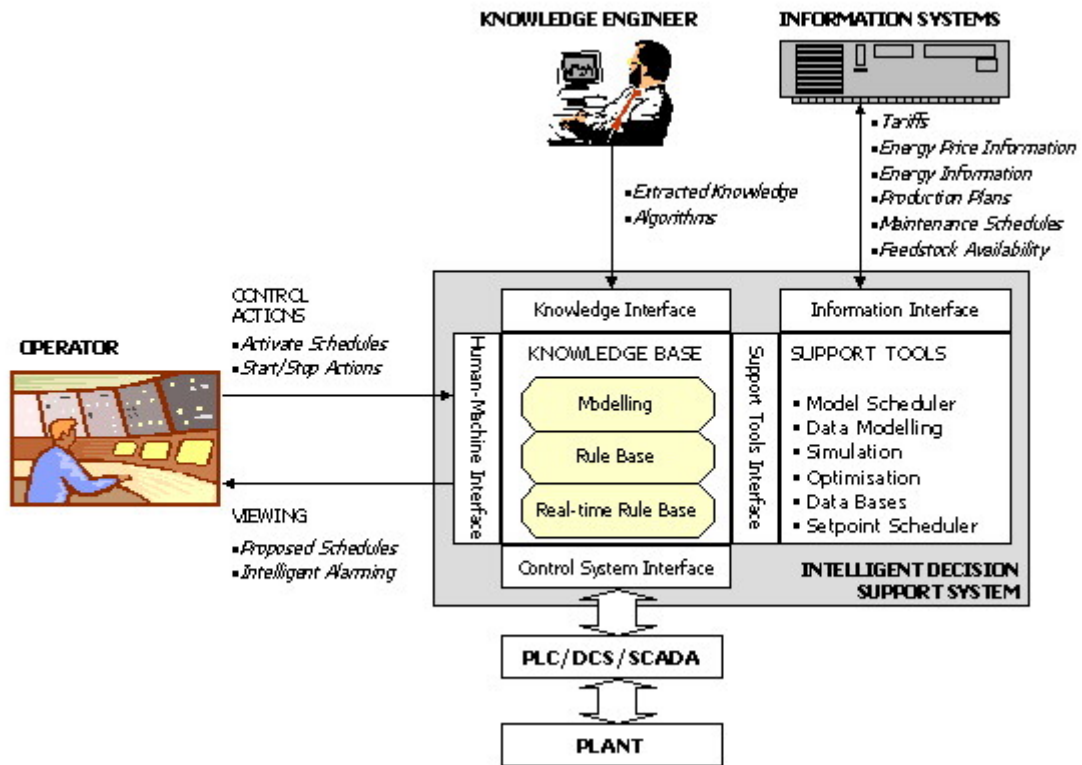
KNOWLEDGE ENGINEER

INFORMATION SYSTEMS

▪Tariffs
▪Energy Price Information
▪Energy Information
▪Production Plans
▪Maintenance Schedules
▪Feedstock Availability

▪Extracted Knowledge
▪Algorithms

CONTROL ACTIONS
▪Activate Schedules
▪Start/Stop Actions

OPERATOR

Knowledge Interface

Information Interface

Human-Machine Interface

KNOWLEDGE BASE

Modelling

Rule Base

Real-time Rule Base

Support Tools Interface

SUPPORT TOOLS

▪ Model Scheduler
▪ Data Modelling
▪ Simulation
▪ Optimisation
▪ Data Bases
▪ Setpoint Scheduler

VIEWING
▪Proposed Schedules
▪Intelligent Alarming

Control System Interface

INTELLIGENT DECISION SUPPORT SYSTEM

PLC/DCS/SCADA

PLANT